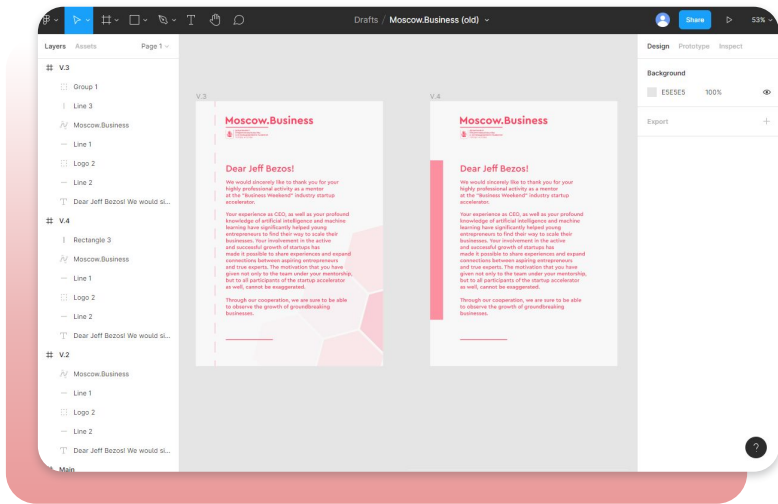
Drafts / Moscow.Business (old)

Share

53%

Layers Assets Page 1

V.3

Group 1

Line 3

Moscow.Business

Line 1

Logo 2

Line 2

Dear Jeff Bezos! We would si...

V.4

Rectangle 3

Moscow.Business

Line 1

Logo 2

Line 2

Dear Jeff Bezos! We would si...

V.2

Moscow.Business

Line 1

Logo 2

Line 2

Dear Jeff Bezos! We would si...

Main

Design Prototype Inspect

Background

E5E5E5 100%

Export

V.3

Moscow.Business

Dear Jeff Bezos!

We would sincerely like to thank you for your highly professional activity as a mentor at the "Business Weekend" industry startup accelerator.

Your experience as CEO, as well as your profound knowledge of artificial intelligence and machine learning have significantly helped young entrepreneurs to find their way to scale their businesses. Your involvement in the active and successful growth of startups has made it possible to share experiences and expand connections between aspiring entrepreneurs and true experts. The motivation that you have given not only to the team under your mentorship, but to all participants of the startup accelerator as well, cannot be exaggerated.

Through our cooperation, we are sure to be able to observe the growth of groundbreaking businesses.

V.4

Moscow.Business

Dear Jeff Bezos!

We would sincerely like to thank you for your highly professional activity as a mentor at the "Business Weekend" industry startup accelerator.

Your experience as CEO, as well as your profound knowledge of artificial intelligence and machine learning have significantly helped young entrepreneurs to find their way to scale their businesses. Your involvement in the active and successful growth of startups has made it possible to share experiences and expand connections between aspiring entrepreneurs and true experts. The motivation that you have given not only to the team under your mentorship, but to all participants of the startup accelerator as well, cannot be exaggerated.

Through our cooperation, we are sure to be able to observe the growth of groundbreaking businesses.

?